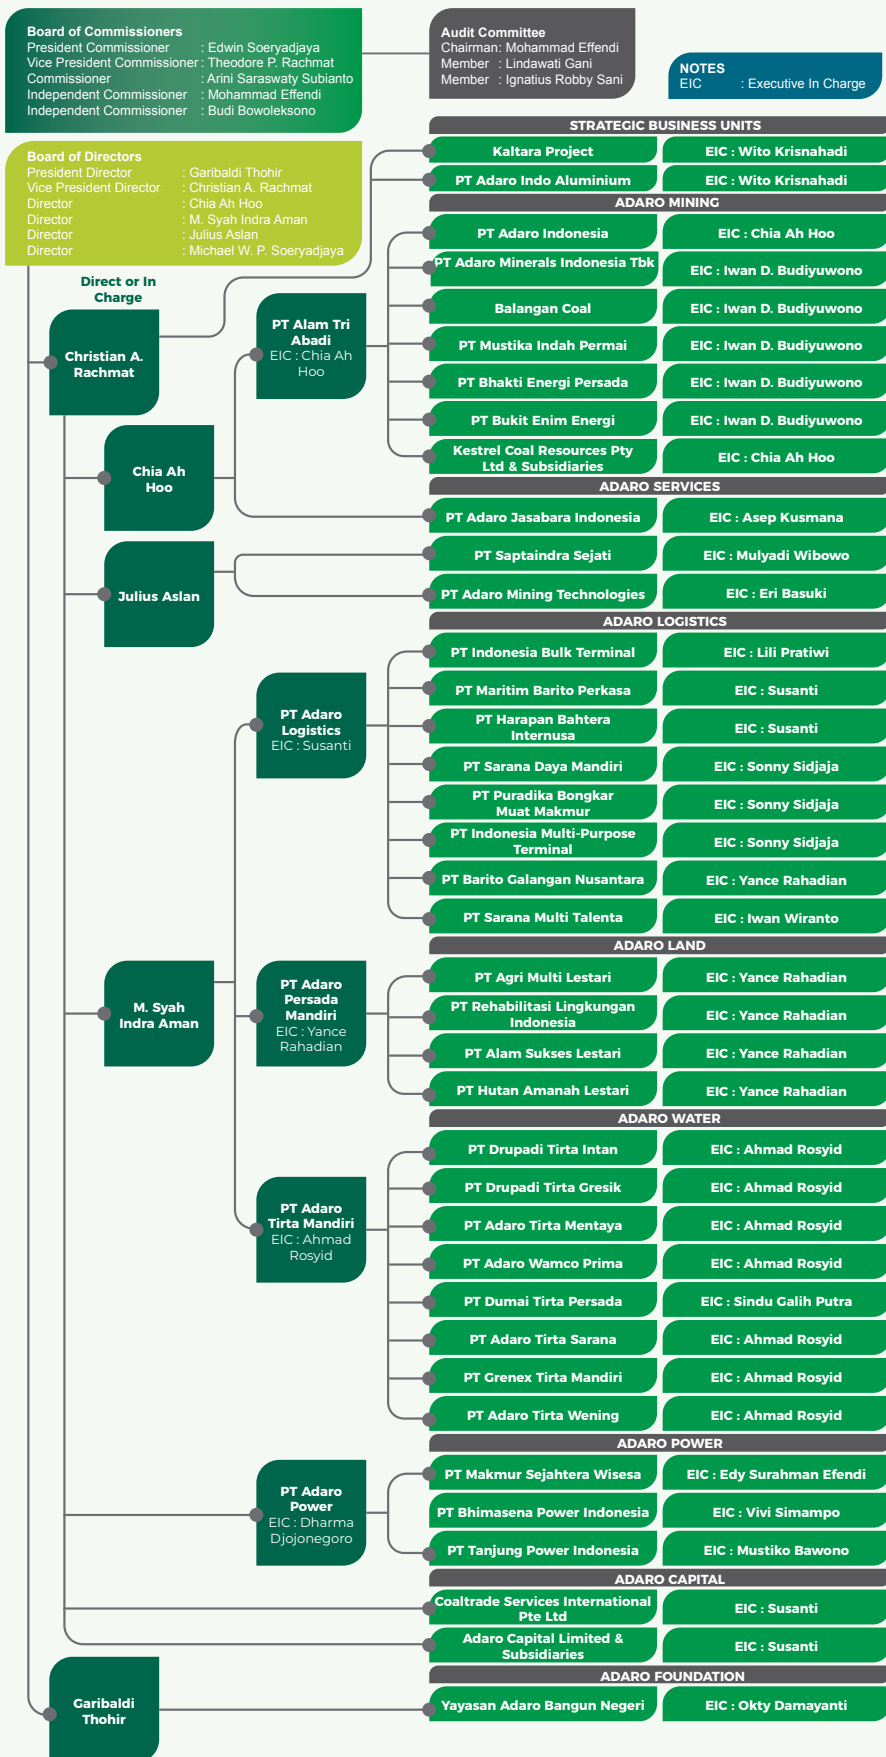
Board of Commissioners
President Commissioner : Edwin Soeryadjaya
Vice President Commissioner : Theodore P. Rachmat
Commissioner : Arini Saraswaty Subianto
Independent Commissioner : Mohammad Effendi
Independent Commissioner : Budi Bowoleksono

Audit Committee
Chairman: Mohammad Effendi
Member : Lindawati Gani
Member : Ignatius Robby Sani

NOTES
EIC : Executive In Charge

Board of Directors
President Director : Garibaldi Thohir
Vice President Director : Christian A. Rachmat
Director : Chia Ah Hoo
Director : M. Syah Indra Aman
Director : Julius Aslan
Director : Michael W. P. Soeryadjaya

Direct or In Charge

Christian A. Rachmat

Chia Ah Hoo

Julius Aslan

M. Syah Indra Aman

Garibaldi Thohir

PT Alam Tri Abadi
EIC : Chia Ah Hoo

PT Adaro Logistics
EIC : Susanti

PT Adaro Persada Mandiri
EIC : Yance Rahadian

PT Adaro Tirta Mandiri
EIC : Ahmad Rosyid

PT Adaro Power
EIC : Dharma Djojonegoro

STRATEGIC BUSINESS UNITS
Kaltara Project | EIC : Wito Krisnahadi
PT Adaro Indo Aluminium | EIC : Wito Krisnahadi

ADARO MINING
PT Adaro Indonesia | EIC : Chia Ah Hoo
PT Adaro Minerals Indonesia Tbk | EIC : Iwan D. Budiyuwono
Balangan Coal | EIC : Iwan D. Budiyuwono
PT Mustika Indah Permai | EIC : Iwan D. Budiyuwono
PT Bhakti Energi Persada | EIC : Iwan D. Budiyuwono
PT Bukit Enim Energi | EIC : Iwan D. Budiyuwono
Kestrel Coal Resources Pty Ltd & Subsidiaries | EIC : Chia Ah Hoo

ADARO SERVICES
PT Adaro Jasabara Indonesia | EIC : Asep Kusmana
PT Saptaindra Sejati | EIC : Mulyadi Wibowo
PT Adaro Mining Technologies | EIC : Eri Basuki

ADARO LOGISTICS
PT Indonesia Bulk Terminal | EIC : Lili Pratiwi
PT Maritim Barito Perkasa | EIC : Susanti
PT Harapan Bahtera Internusa | EIC : Susanti
PT Sarana Daya Mandiri | EIC : Sonny Sidjaja
PT Puradika Bongkar Muat Makmur | EIC : Sonny Sidjaja
PT Indonesia Multi-Purpose Terminal | EIC : Sonny Sidjaja
PT Barito Galangan Nusantara | EIC : Yance Rahadian
PT Sarana Multi Talenta | EIC : Iwan Wiranto

ADARO LAND
PT Agri Multi Lestari | EIC : Yance Rahadian
PT Rehabilitasi Lingkungan Indonesia | EIC : Yance Rahadian
PT Alam Sukses Lestari | EIC : Yance Rahadian
PT Hutan Amanah Lestari | EIC : Yance Rahadian

ADARO WATER
PT Drupadi Tirta Intan | EIC : Ahmad Rosyid
PT Drupadi Tirta Gresik | EIC : Ahmad Rosyid
PT Adaro Tirta Mentaya | EIC : Ahmad Rosyid
PT Adaro Wamco Prima | EIC : Ahmad Rosyid
PT Dumai Tirta Persada | EIC : Sindu Galih Putra
PT Adaro Tirta Sarana | EIC : Ahmad Rosyid
PT Grenex Tirta Mandiri | EIC : Ahmad Rosyid
PT Adaro Tirta Wening | EIC : Ahmad Rosyid

ADARO POWER
PT Makmur Sejahtera Wisesa | EIC : Edy Surahman Efendi
PT Bhimasena Power Indonesia | EIC : Vivi Simampo
PT Tanjung Power Indonesia | EIC : Mustiko Bawono

ADARO CAPITAL
Coaltrade Services International Pte Ltd | EIC : Susanti
Adaro Capital Limited & Subsidiaries | EIC : Susanti

ADARO FOUNDATION
Yayasan Adaro Bangun Negeri | EIC : Okty Damayanti